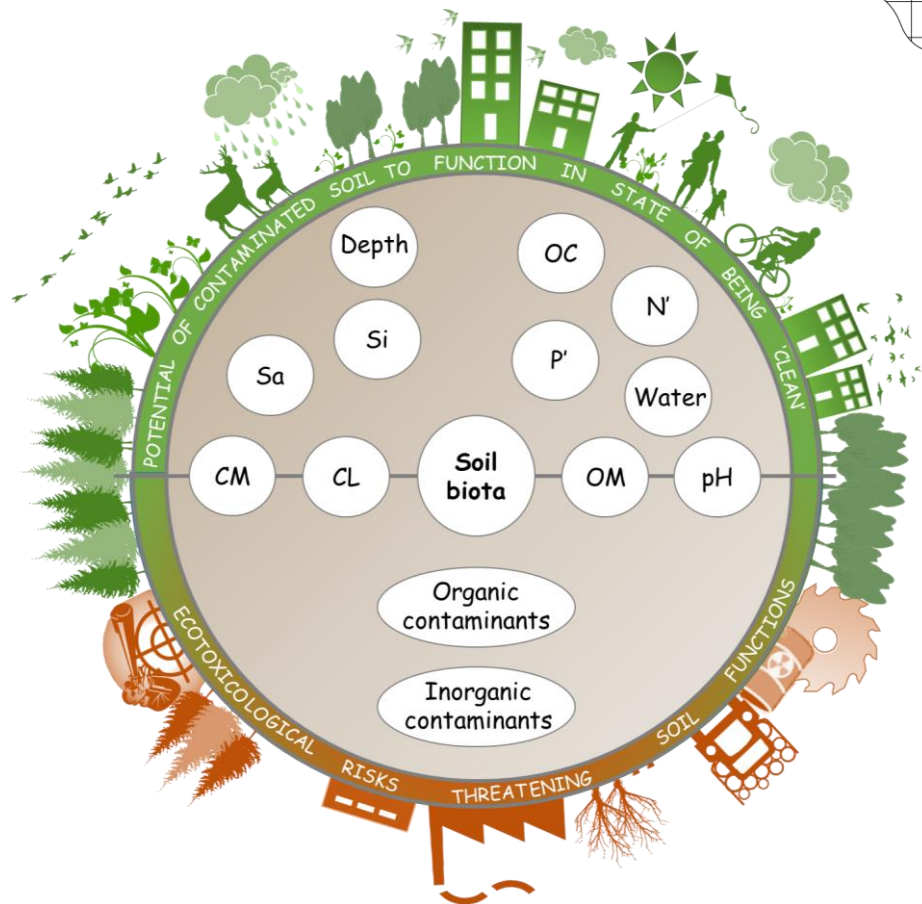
POTENTIAL OF CONTAMINATED SOIL TO FUNCTION IN STATE OF BEING 'CLEAN'

Depth

OC

N'

Si

Sa

P'

Water

CM

CL

Soil biota

OM

pH

Organic contaminants

Inorganic contaminants

ECOTOXICOLOGICAL RISKS THREATENING SOIL FUNCTIONS